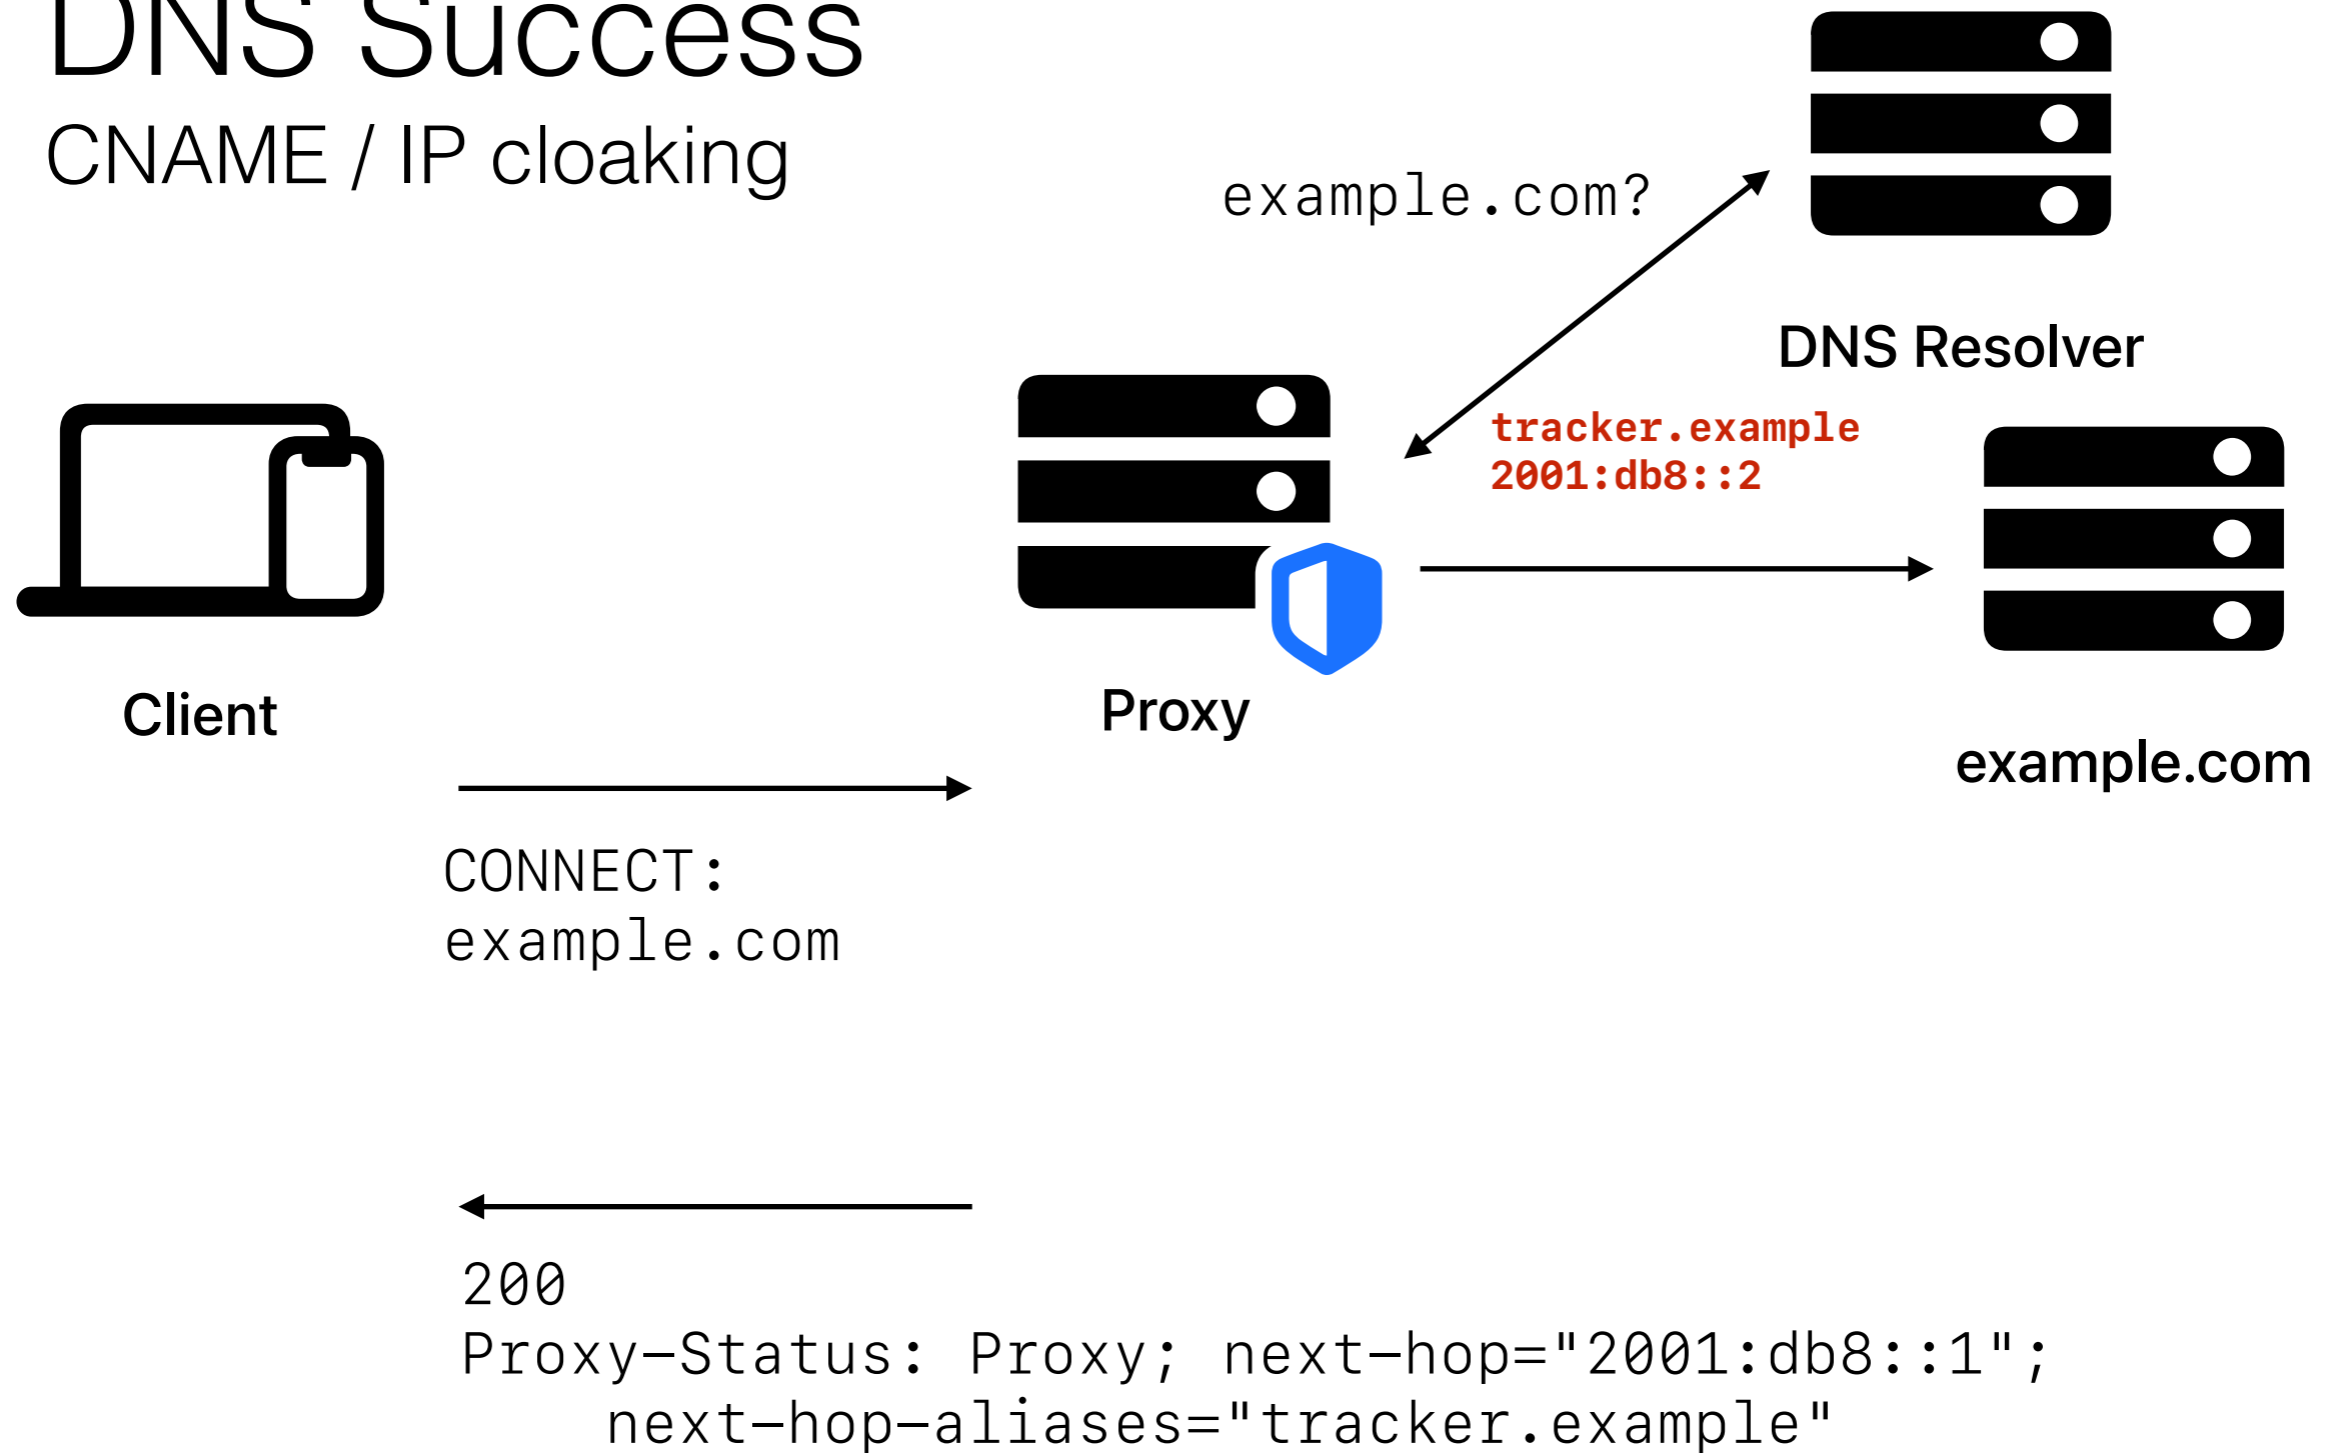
DNS Success

CNAME / IP cloaking

example.com?

DNS Resolver

tracker.example
2001:db8::2

Client

Proxy

example.com

CONNECT:
example.com

200
Proxy-Status: Proxy; next-hop="2001:db8::1";
next-hop-aliases="tracker.example"